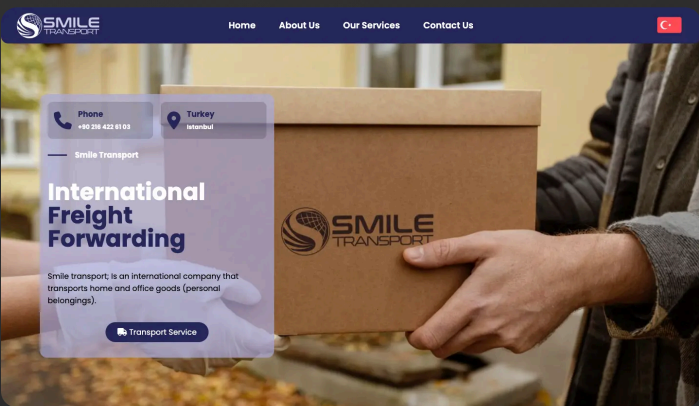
SMILE TRANSPORT

Home About Us Our Services Contact Us

Phone
+90 216 422 61 03

Turkey
Istanbul

Smile Transport

International Freight Forwarding

Smile transport; Is an international company that transports home and office goods (personal belongings).

Transport Service

SMILE TRANSPORT